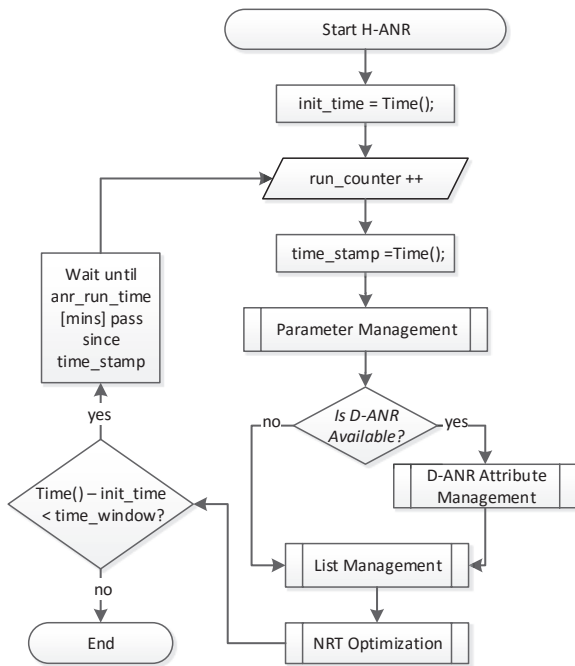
Start H-ANR

init_time = Time();

run_counter ++

time_stamp =Time();

Parameter Management

Is D-ANR Available?

no

yes

D-ANR Attribute Management

List Management

NRT Optimization

Wait until anr_run_time [mins] pass since time_stamp

yes

Time() – init_time < time_window?

no

End